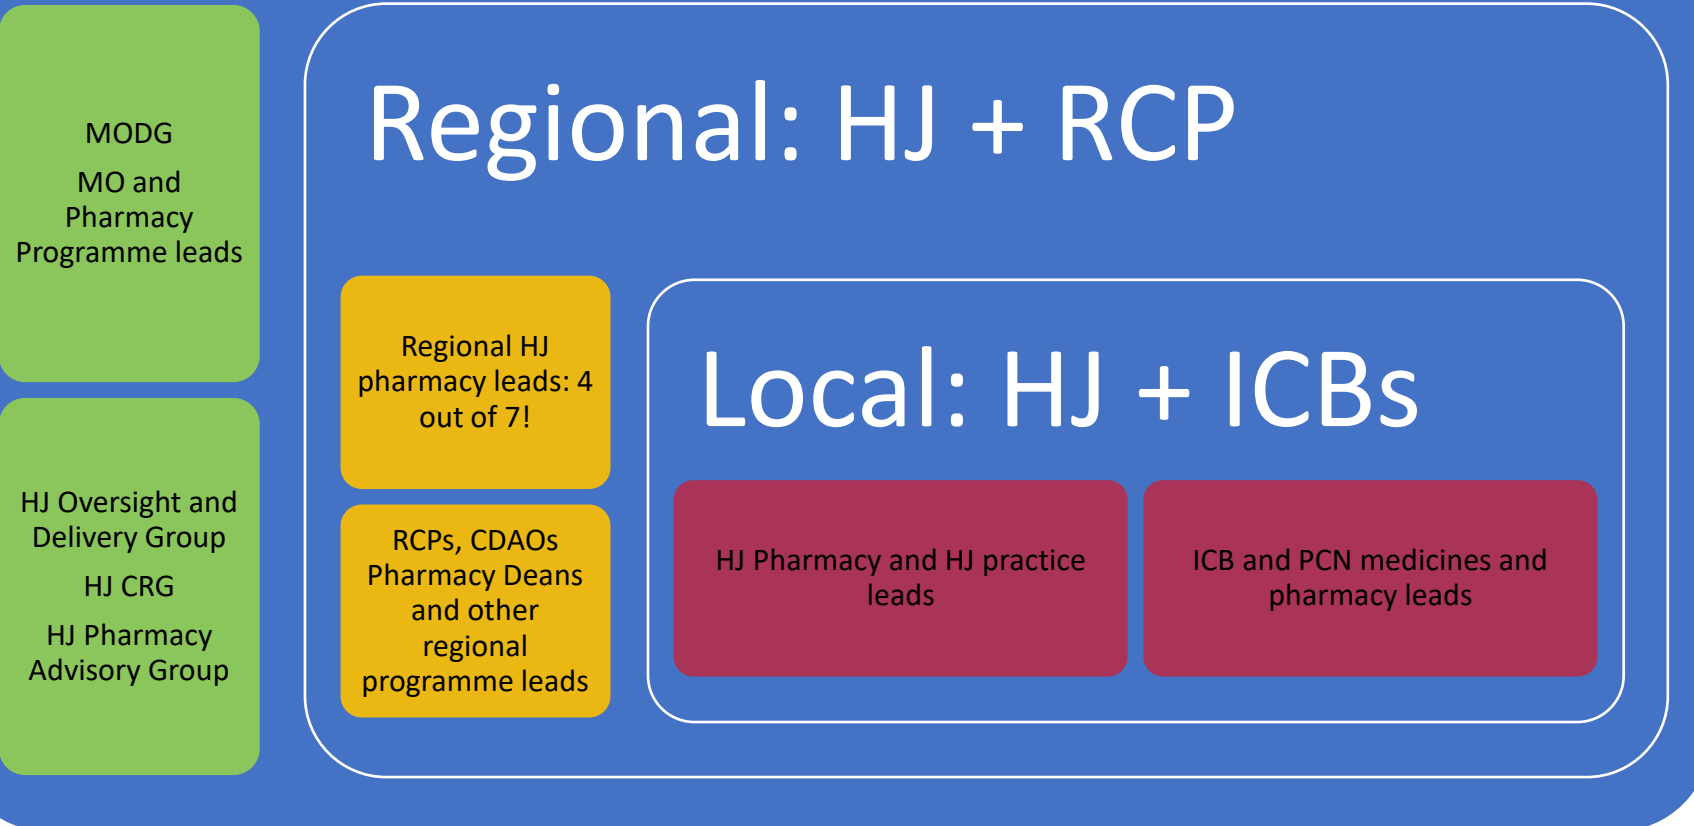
MODG

MO and Pharmacy Programme leads

HJ Oversight and Delivery Group

HJ CRG

HJ Pharmacy Advisory Group

Regional: HJ + RCP

Regional HJ pharmacy leads: 4 out of 7!

RCPs, CDAOs Pharmacy Deans and other regional programme leads

Local: HJ + ICBs

HJ Pharmacy and HJ practice leads

ICB and PCN medicines and pharmacy leads